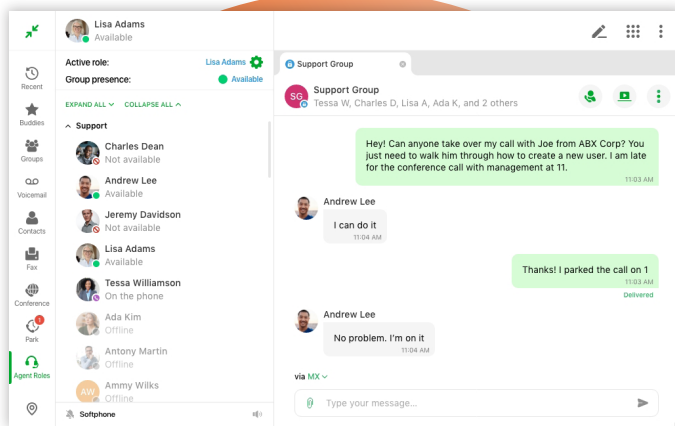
Lisa Adams
Available

Active role: Lisa Adams
Group presence: Available

EXPAND ALL COLLAPSE ALL

Support
Charles Dean
Not available
Andrew Lee
Available
Jeremy Davidson
Not available
Lisa Adams
Available
Tessa Williamson
On the phone
Ada Kim
Offline
Antony Martin
Offline
AW Ammy Wilks
Offline

Softphone

Recent
Buddies
Groups
Voicemail
Contacts
Fax
Conference
1
Park
Agent Roles

Support Group

SG Support Group
Tessa W, Charles D, Lisa A, Ada K, and 2 others

Hey! Can anyone take over my call with Joe from ABX Corp? You just need to walk him through how to create a new user. I am late for the conference call with management at 11.
11:03 AM

Andrew Lee
I can do it
11:04 AM

Thanks! I parked the call on 1
11:03 AM
Delivered

Andrew Lee
No problem. I'm on it
11:04 AM

via MX

Type your message...